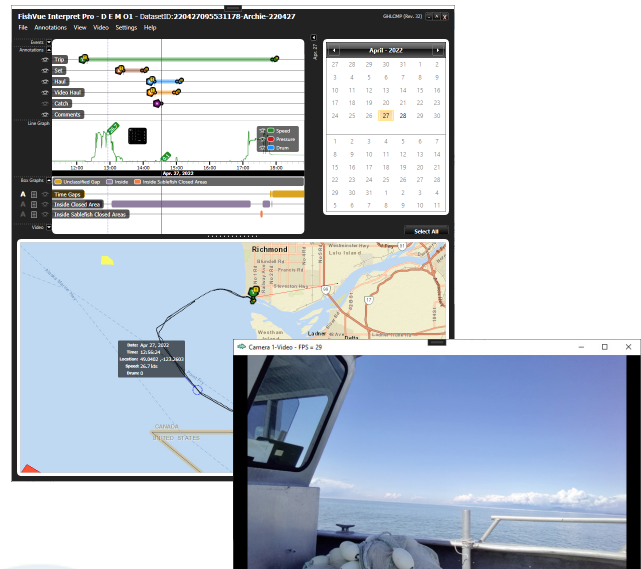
FishVue Interpret Pro - D E M O 1 - DatasetID:220427095531178-Archie-220427

GHLCMP (Rev. 32)

File Annotations View Video Settings Help

Events

Annotations

Trip

Set

Haul

Video Haul

Catch

Comments

Line Graph

Speed

Pressure

Drum

12:00 13:00 14:00 15:00 16:00 17:00 18:00

Apr. 27, 2022

Box Graphs

Unclassified Gap

Inside

Inside Sablefish Closed Areas

Time Gaps

Inside Closed Area

Inside Sablefish Closed Areas

Video

Apr. 27

April - 2022

| | | | | | | |
|---|---|---|---|---|---|---|
| 27 | 28 | 29 | 30 | 31 | 1 | 2 |
| 3 | 4 | 5 | 6 | 7 | 8 | 9 |
| 10 | 11 | 12 | 13 | 14 | 15 | 16 |
| 17 | 18 | 19 | 20 | 21 | 22 | 23 |
| 24 | 25 | 26 | 27 | 28 | 29 | 30 |
| 1 | 2 | 3 | 4 | 5 | 6 | 7 |
| 8 | 9 | 10 | 11 | 12 | 13 | 14 |
| 15 | 16 | 17 | 18 | 19 | 20 | 21 |
| 22 | 23 | 24 | 25 | 26 | 27 | 28 |
| 29 | 30 | 31 | 1 | 2 | 3 | 4 |
| 5 | 6 | 7 | 8 | 9 | 10 | 11 |

Select All

Richmond

Lulu Island

Ladner

Delta

Date: Apr 27, 2022
Time: 12:56:24
Location: 49.0482 , -123.2603
Speed: 26.7 kts
Drum: 0

CANADA
UNITED STATES

Camera 1-Video - FPS = 29